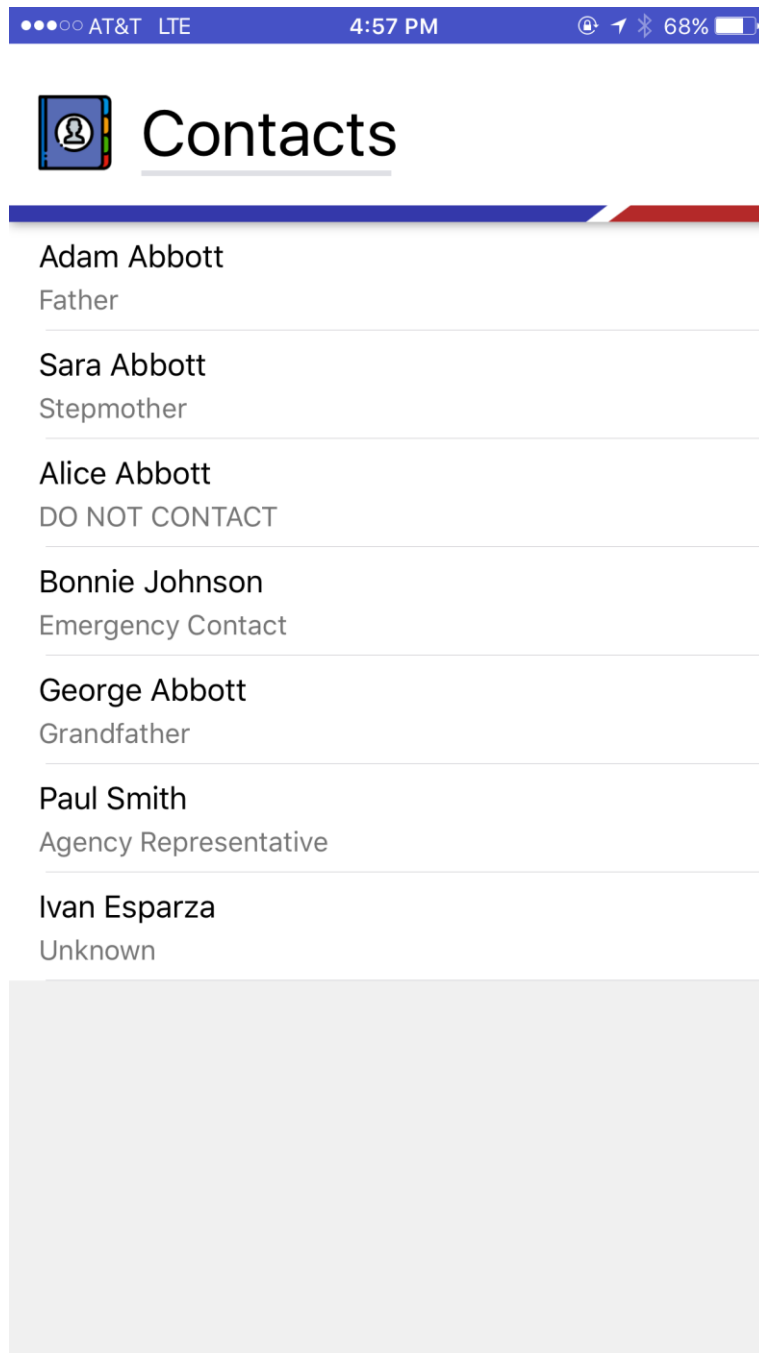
●●●○○ AT&T LTE 4:57 PM 68%

Contacts

Adam Abbott
Father

Sara Abbott
Stepmother

Alice Abbott
DO NOT CONTACT

Bonnie Johnson
Emergency Contact

George Abbott
Grandfather

Paul Smith
Agency Representative

Ivan Esparza
Unknown